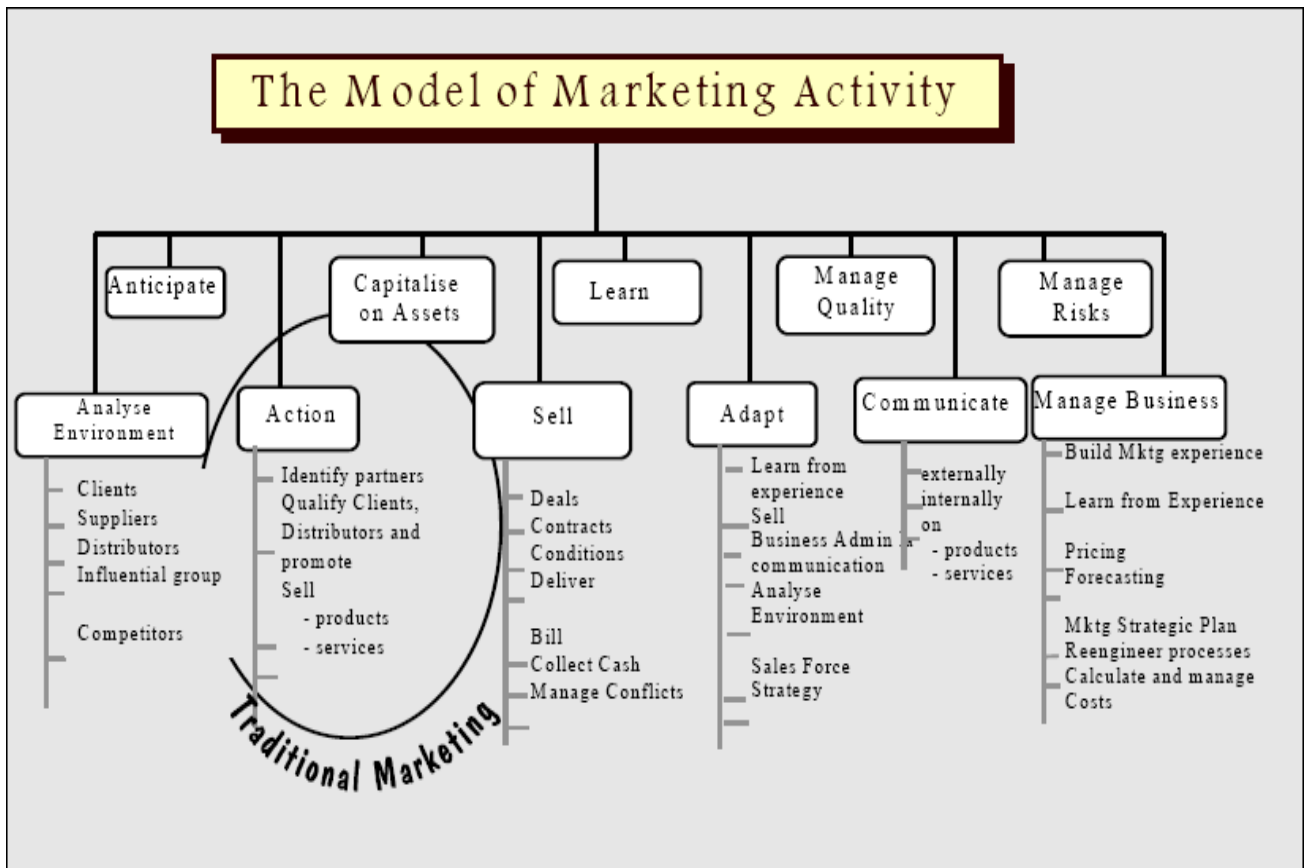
The Model of Marketing Activity

Anticipate

Capitalise on Assets

Learn

Manage Quality

Manage Risks

Analyse Environment

Clients
Suppliers
Distributors
Influential group

Competitors

Action

Identify partners
Qualify Clients, Distributors and promote
Sell
- products
- services

Sell

Deals
Contracts
Conditions
Deliver

Bill
Collect Cash
Manage Conflicts

Adapt

Learn from experience
Sell
Business Admin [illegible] communication
Analyse Environment

Sales Force Strategy

Communicate

externally
internally
on
- products
- services

Manage Business

Build Mktg experience

Learn from Experience

Pricing
Forecasting

Mktg Strategic Plan
Reengineer processes
Calculate and manage Costs

Traditional Marketing